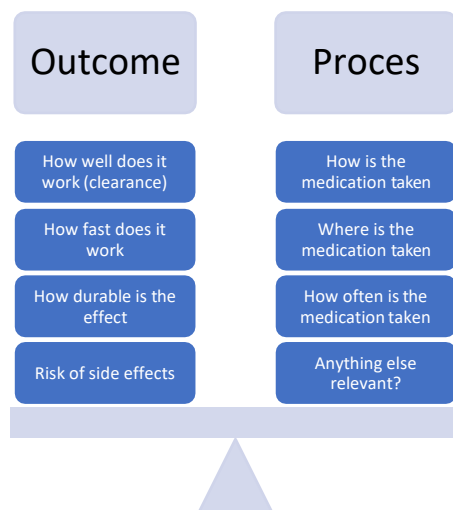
Outcome

How well does it work (clearance)

How fast does it work

How durable is the effect

Risk of side effects

Proces

How is the medication taken

Where is the medication taken

How often is the medication taken

Anything else relevant?